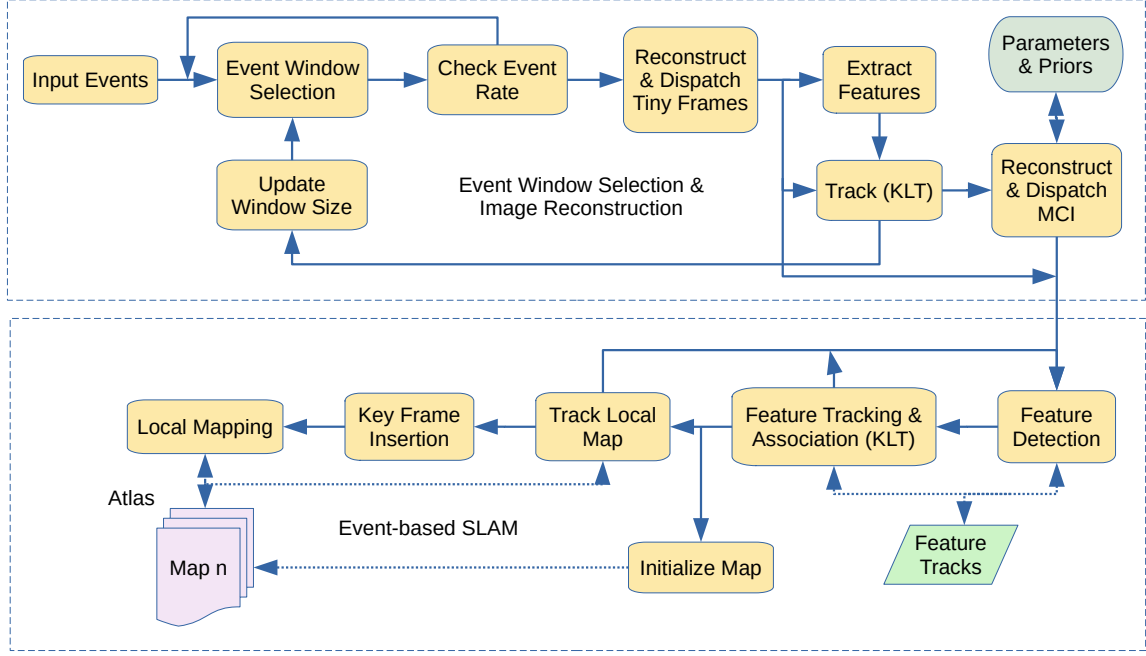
Input Events

Event Window Selection

Check Event Rate

Reconstruct & Dispatch Tiny Frames

Extract Features

Parameters & Priors

Update Window Size

Event Window Selection & Image Reconstruction

Track (KLT)

Reconstruct & Dispatch MCI

Local Mapping

Key Frame Insertion

Track Local Map

Feature Tracking & Association (KLT)

Feature Detection

Atlas

Event-based SLAM

Map n

Initialize Map

Feature Tracks